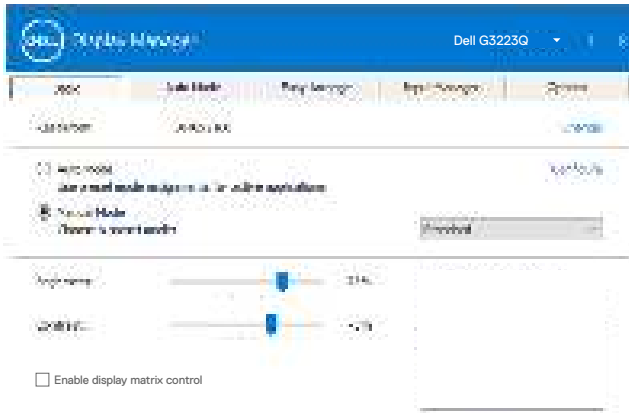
Dell Display Manager

Dell G3223Q

Basic | Auto Mode | Easy Arrange | Input Manager | Options

Resolution 3840 x 2160 Change

Auto Mode

Use preset mode assignments for active applications Configure

Manual Mode

Choose a preset mode: Standard

Brightness 75%

Contrast 75%

Enable display matrix control